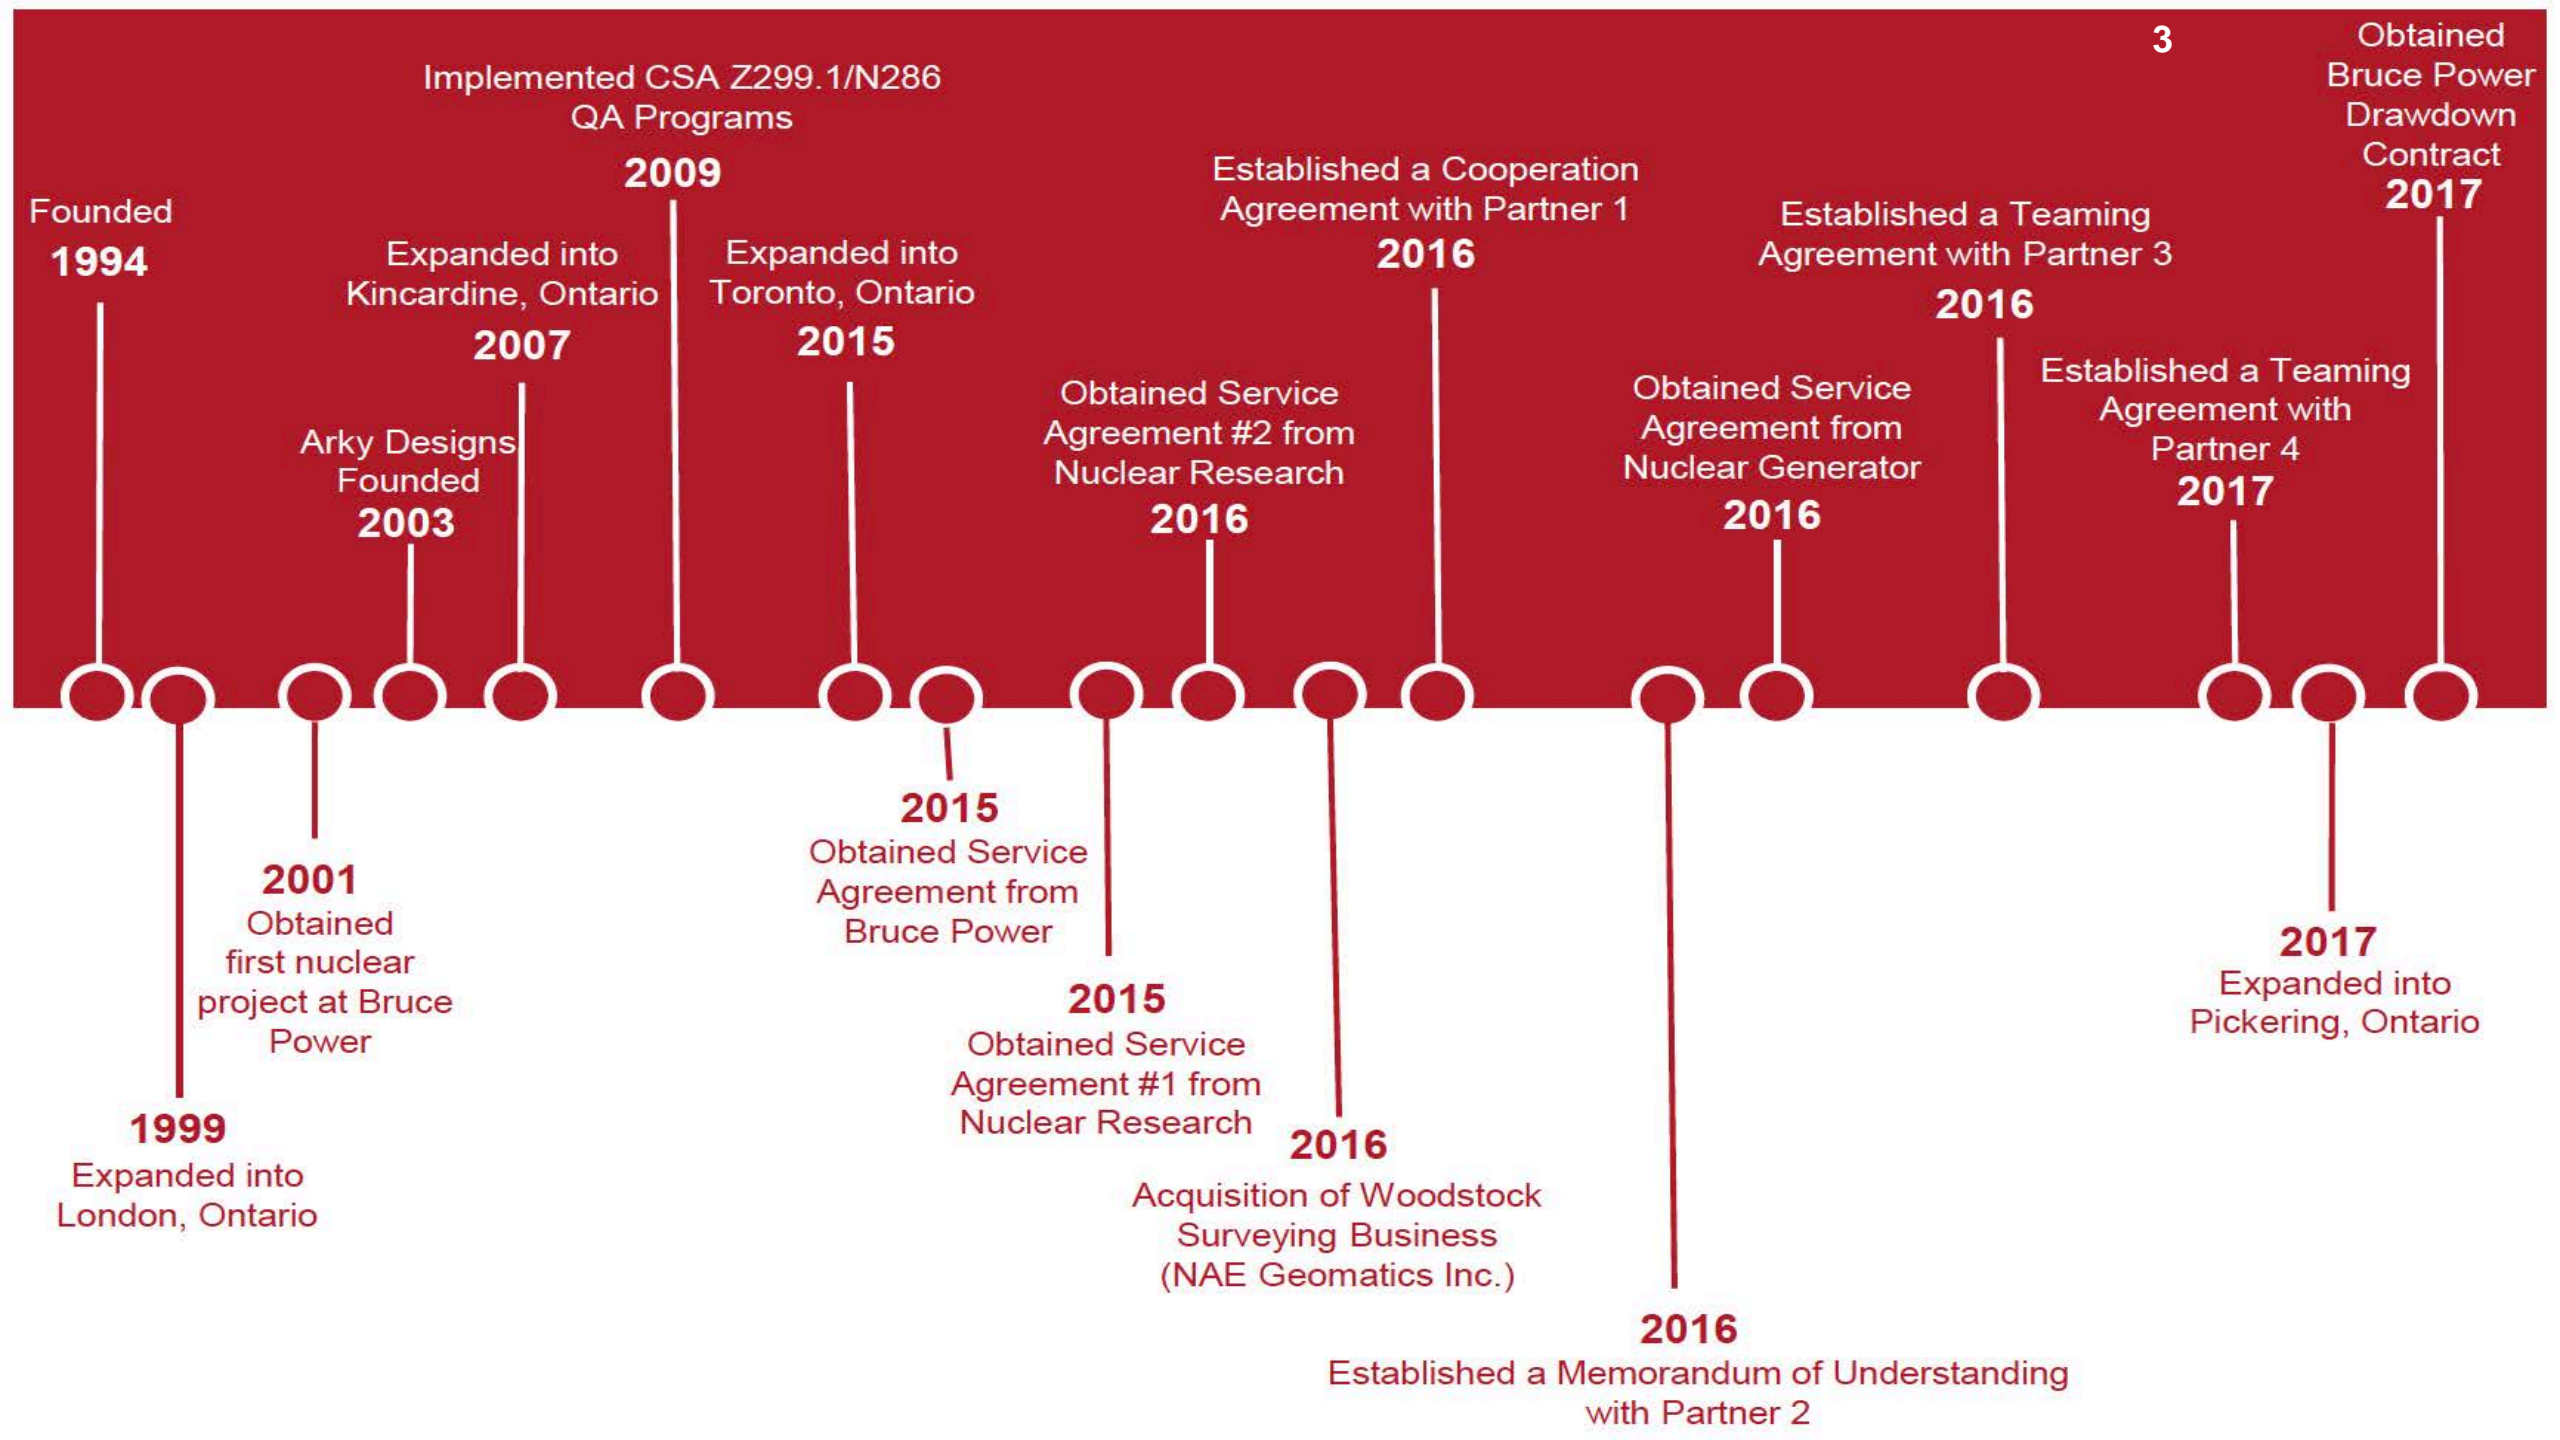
3

Founded
1994

1999
Expanded into London, Ontario

2001
Obtained first nuclear project at Bruce Power

Arky Designs Founded
2003

Expanded into Kincardine, Ontario
2007

Implemented CSA Z299.1/N286 QA Programs
2009

Expanded into Toronto, Ontario
2015

2015
Obtained Service Agreement from Bruce Power

2015
Obtained Service Agreement #1 from Nuclear Research

Obtained Service Agreement #2 from Nuclear Research
2016

2016
Acquisition of Woodstock Surveying Business (NAE Geomatics Inc.)

Established a Cooperation Agreement with Partner 1
2016

2016
Established a Memorandum of Understanding with Partner 2

Obtained Service Agreement from Nuclear Generator
2016

Established a Teaming Agreement with Partner 3
2016

Established a Teaming Agreement with Partner 4
2017

2017
Expanded into Pickering, Ontario

Obtained Bruce Power Drawdown Contract
2017